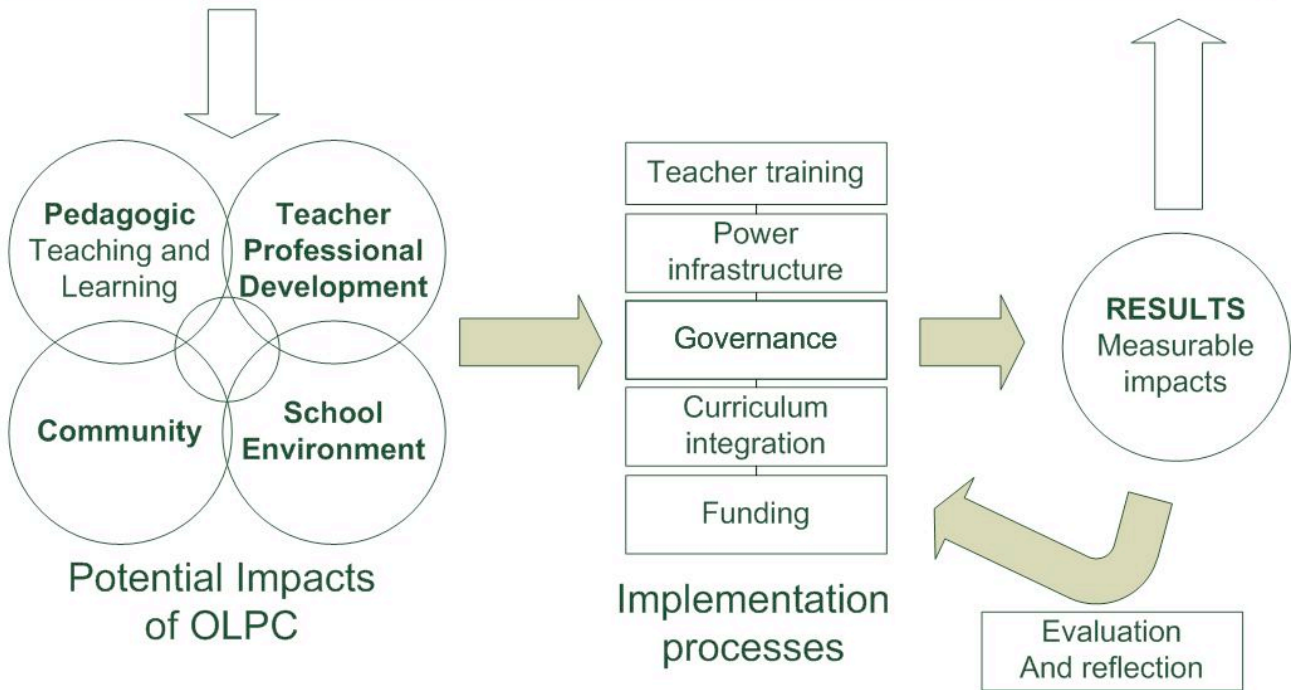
Pedagogic
Teaching and Learning

Teacher Professional Development

Community

School Environment

Potential Impacts of OLPC

Teacher training

Power infrastructure

Governance

Curriculum integration

Funding

Implementation processes

RESULTS
Measurable impacts

Evaluation
And reflection